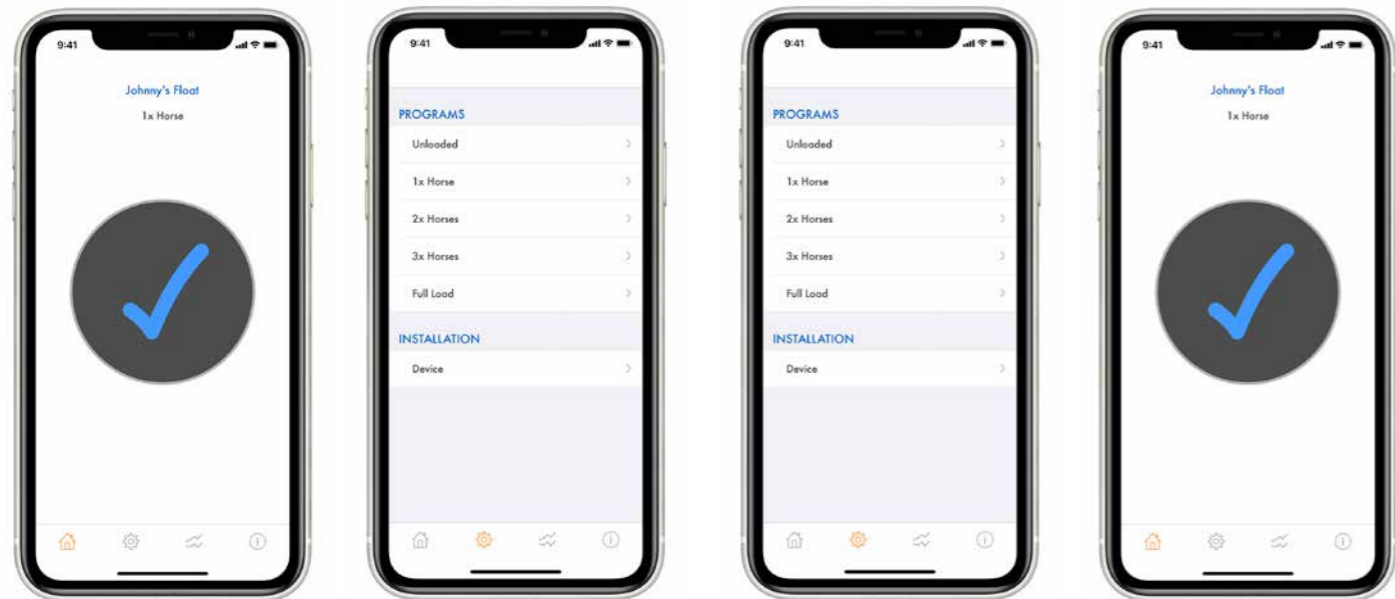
9:41

Johnny's Float

1x Horse

9:41

PROGRAMS

Unloaded

1x Horse

2x Horses

3x Horses

Full Load

INSTALLATION

Device

9:41

PROGRAMS

Unloaded

1x Horse

2x Horses

3x Horses

Full Load

INSTALLATION

Device

9:41

Johnny's Float

1x Horse